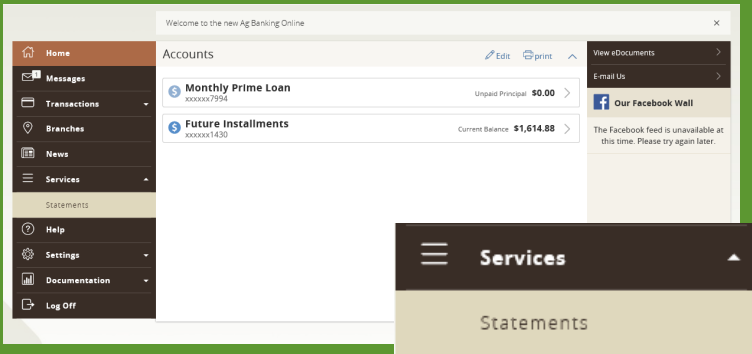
Welcome to the new Ag Banking Online ×

Home
Messages
Transactions
Branches
News
Services
Statements
Help
Settings
Documentation
Log Off

Accounts
Edit print

Monthly Prime Loan
xxxxxx7994
Unpaid Principal $0.00

Future Installments
xxxxxx1430
Current Balance $1,614.88

View eDocuments
E-mail Us
Our Facebook Wall
The Facebook feed is unavailable at this time. Please try again later.

Services
Statements